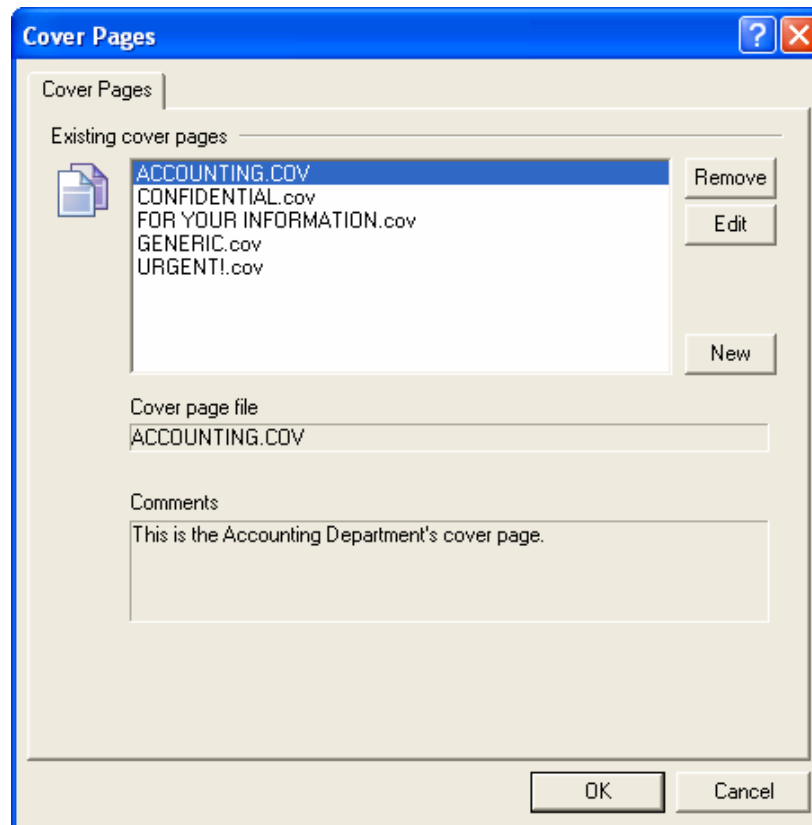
Cover Pages

?

Cover Pages

Existing cover pages

ACCOUNTING.COV
CONFIDENTIAL.cov
FOR YOUR INFORMATION.cov
GENERIC.cov
URGENT!.cov

Remove

Edit

New

Cover page file

ACCOUNTING.COV

Comments

This is the Accounting Department's cover page.

OK

Cancel